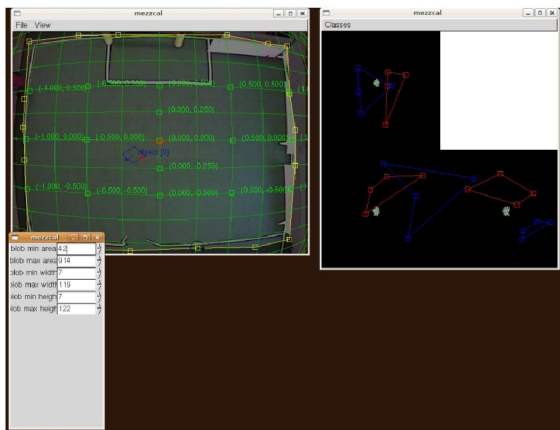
mezzcal
File View

(-1.000, 1.000) (-0.500, 0.500) (0.000, 0.500) (0.500, 0.500)
(0.000, 0.250)
(-1.000, 0.000) (-0.500, 0.000) (0.000, 0.000) (0.500, 0.000)
Robot [0]
(0.000, -0.250)
(-1.000, -0.500) (-0.500, -0.500) (0.000, -0.500) (0.500, -0.500)

mezzcal
Classes

mezzcal
blob min area 42
blob max area 914
blob min width 7
blob max width 119
blob min height 7
blob max height 122